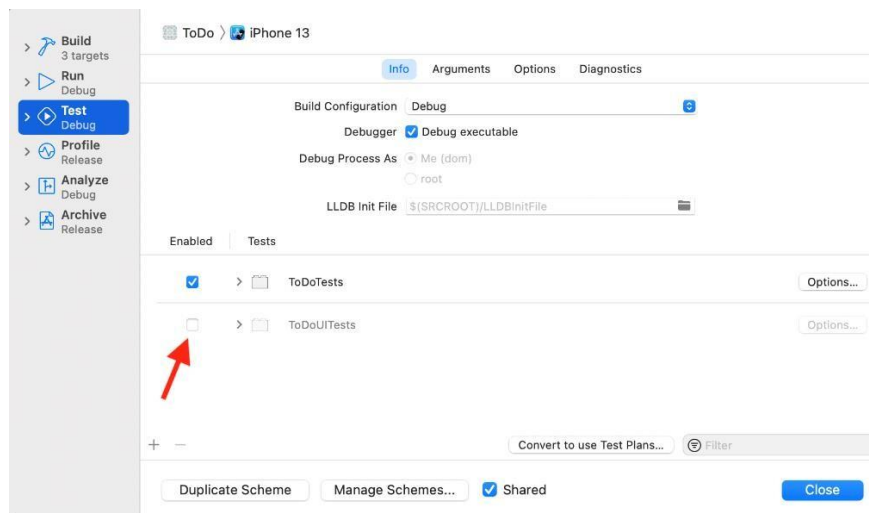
Build
3 targets
Run
Debug
Test
Debug
Profile
Release
Analyze
Debug
Archive
Release

ToDo 〉 iPhone 13

Info Arguments Options Diagnostics

Build Configuration Debug
Debugger Debug executable
Debug Process As Me (dom)
root
LLDB Init File $(SRCROOT)/LLDBInitFile

Enabled Tests

ToDoTests Options...

ToDoUITests Options...

+ −

Convert to use Test Plans... Filter

Duplicate Scheme Manage Schemes... Shared Close